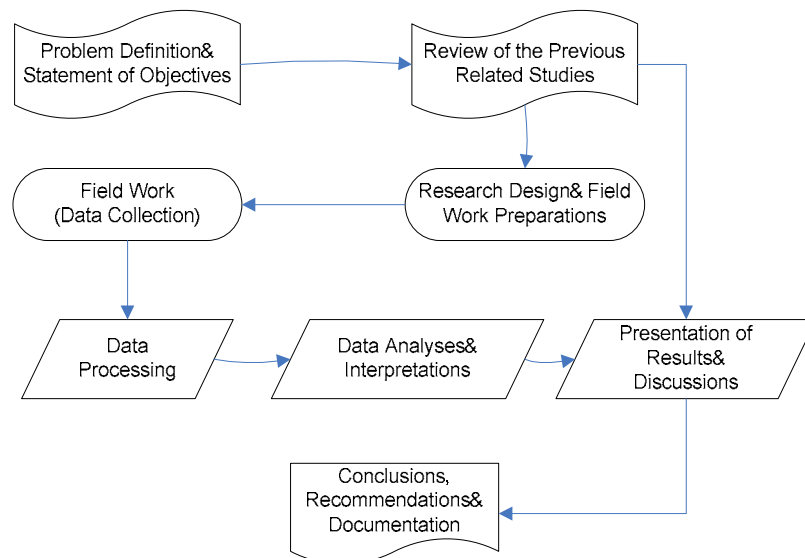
Problem Definition& Statement of Objectives

Review of the Previous Related Studies

Field Work (Data Collection)

Research Design& Field Work Preparations

Data Processing

Data Analyses& Interpretations

Presentation of Results& Discussions

Conclusions, Recommendations& Documentation